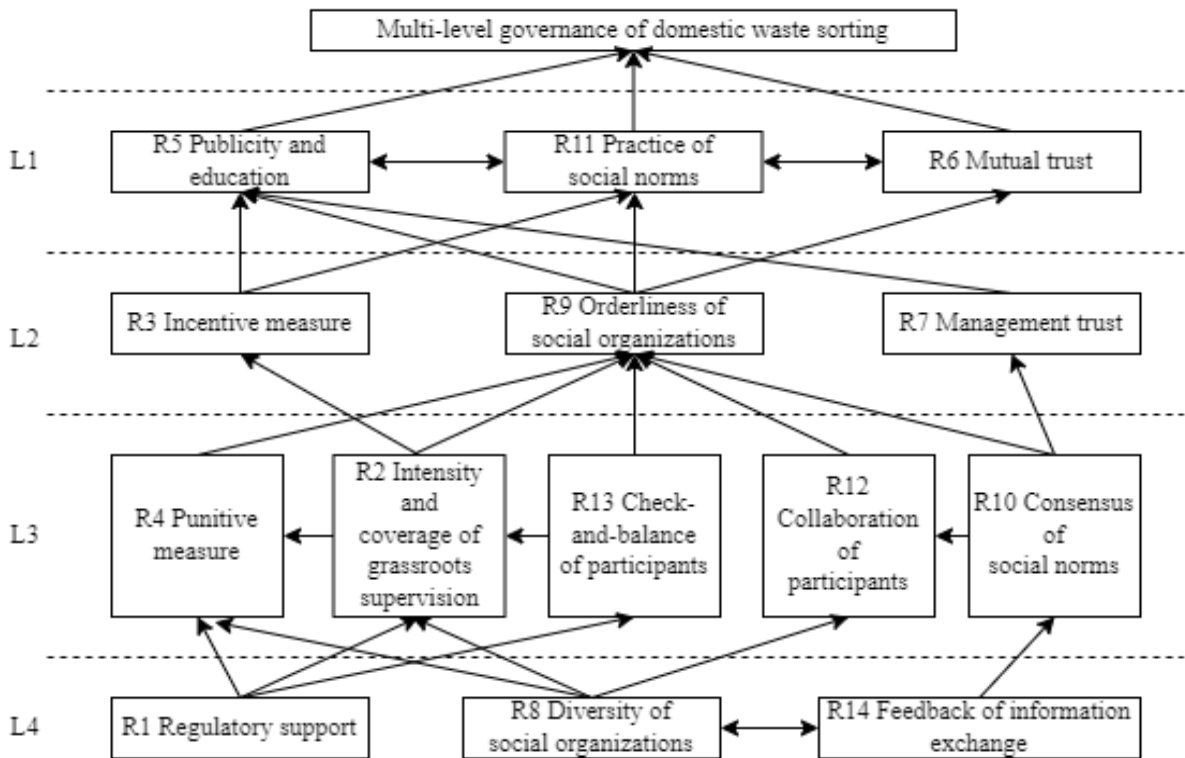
Multi-level governance of domestic waste sorting

L1

R5 Publicity and education

R11 Practice of social norms

R6 Mutual trust

L2

R3 Incentive measure

R9 Orderliness of social organizations

R7 Management trust

L3

R4 Punitive measure

R2 Intensity and coverage of grassroots supervision

R13 Check-and-balance of participants

R12 Collaboration of participants

R10 Consensus of social norms

L4

R1 Regulatory support

R8 Diversity of social organizations

R14 Feedback of information exchange